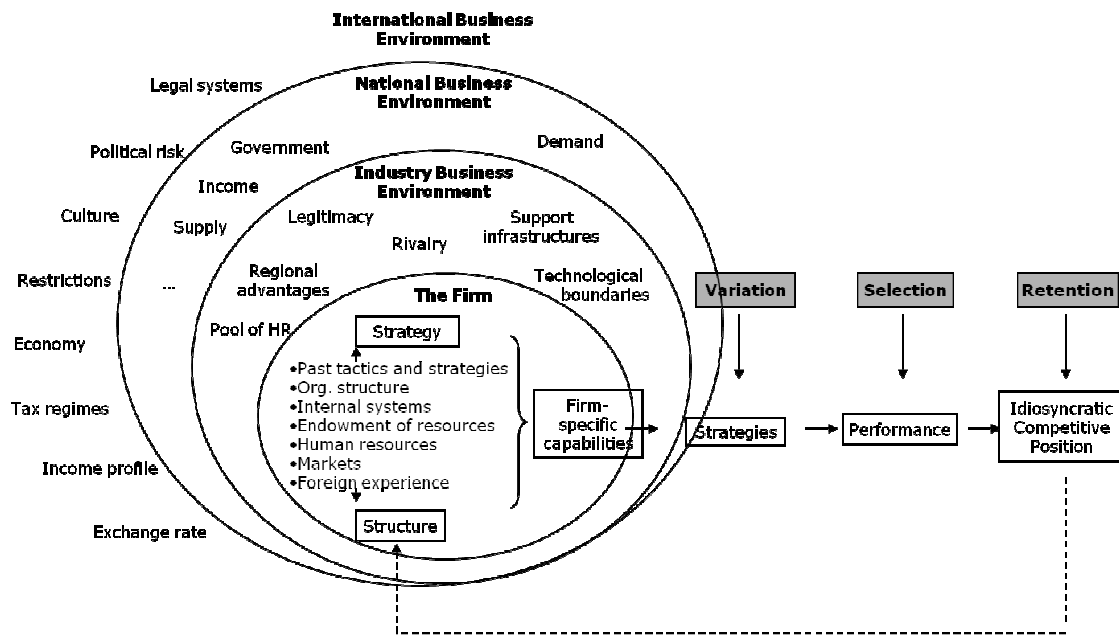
International Business Environment

Legal systems

National Business Environment

Political risk

Government

Demand

Income

Industry Business Environment

Culture

Supply

Legitimacy

Support infrastructures

Rivalry

Restrictions

...

Regional advantages

Technological boundaries

The Firm

Variation

Selection

Retention

Pool of HR

Strategy

Economy

•Past tactics and strategies
•Org. structure
•Internal systems
•Endowment of resources
•Human resources
•Markets
•Foreign experience

Firm-specific capabilities

Tax regimes

Strategies

Performance

Idiosyncratic Competitive Position

Income profile

Exchange rate

Structure